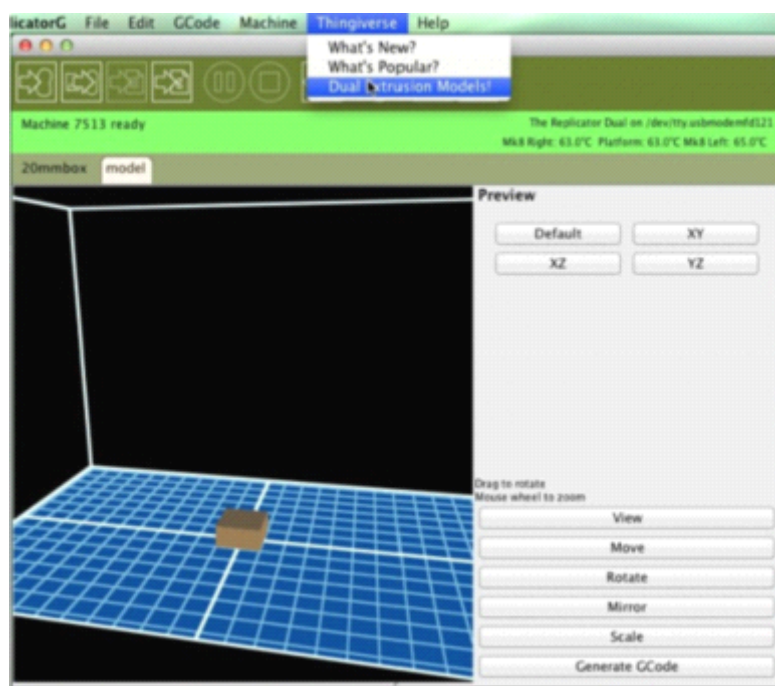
licatorG File Edit GCode Machine Thingiverse Help

What's New?
What's Popular?
Dual Extrusion Models!

Machine 7513 ready

The Replicator Dual on /dev/tty.usbmodemfd121
Mk8 Right: 63.0°C Platform: 63.0°C Mk8 Left: 65.0°C

20mmbox model

Preview

Default
XY
XZ
YZ

Drag to rotate
Mouse wheel to zoom

View
Move
Rotate
Mirror
Scale
Generate GCode